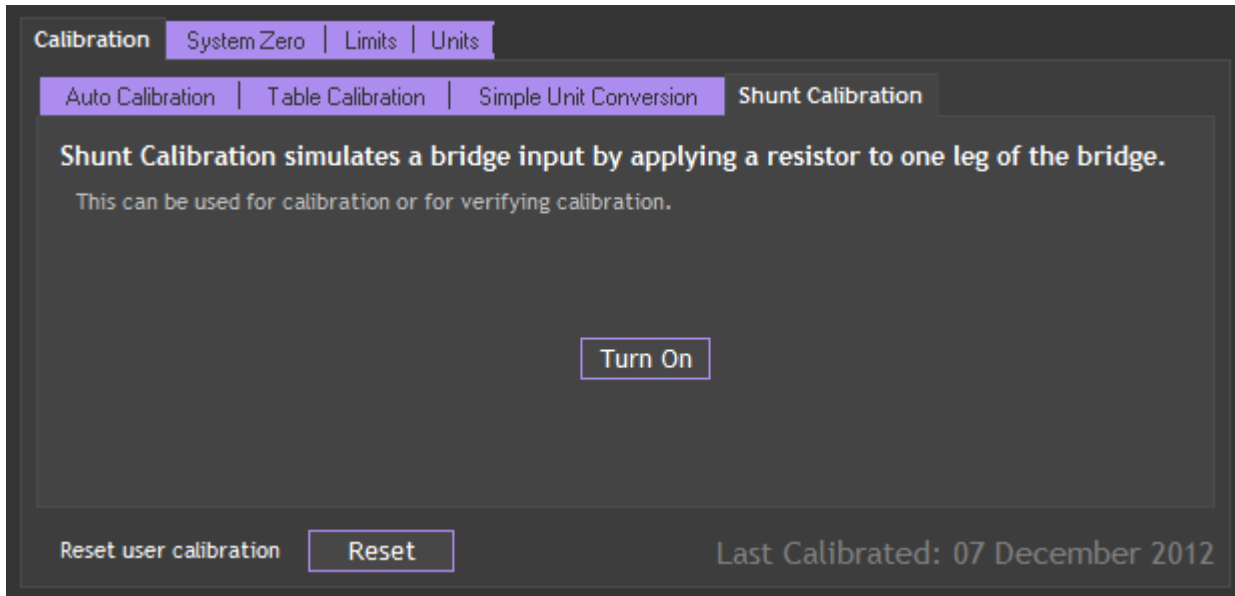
Calibration | System Zero | Limits | Units

Auto Calibration | Table Calibration | Simple Unit Conversion | Shunt Calibration

Shunt Calibration simulates a bridge input by applying a resistor to one leg of the bridge.

This can be used for calibration or for verifying calibration.

Turn On

Reset user calibration

Reset

Last Calibrated: 07 December 2012